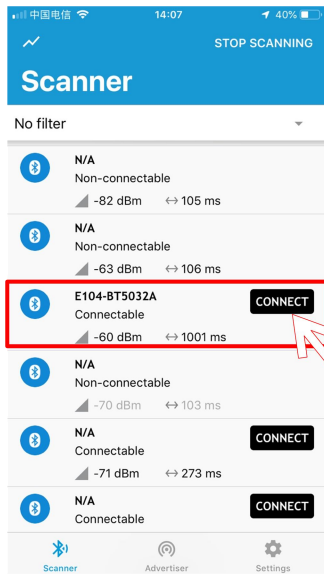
中国电信 14:07 40%

STOP SCANNING

Scanner

No filter

N/A
Non-connectable
-82 dBm ↔ 105 ms

N/A
Non-connectable
-63 dBm ↔ 106 ms

E104-BT5032A
Connectable
-60 dBm ↔ 1001 ms
CONNECT

N/A
Non-connectable
-70 dBm ↔ 103 ms

N/A
Connectable
-71 dBm ↔ 273 ms
CONNECT

N/A
Connectable
CONNECT

Scanner Advertiser Settings